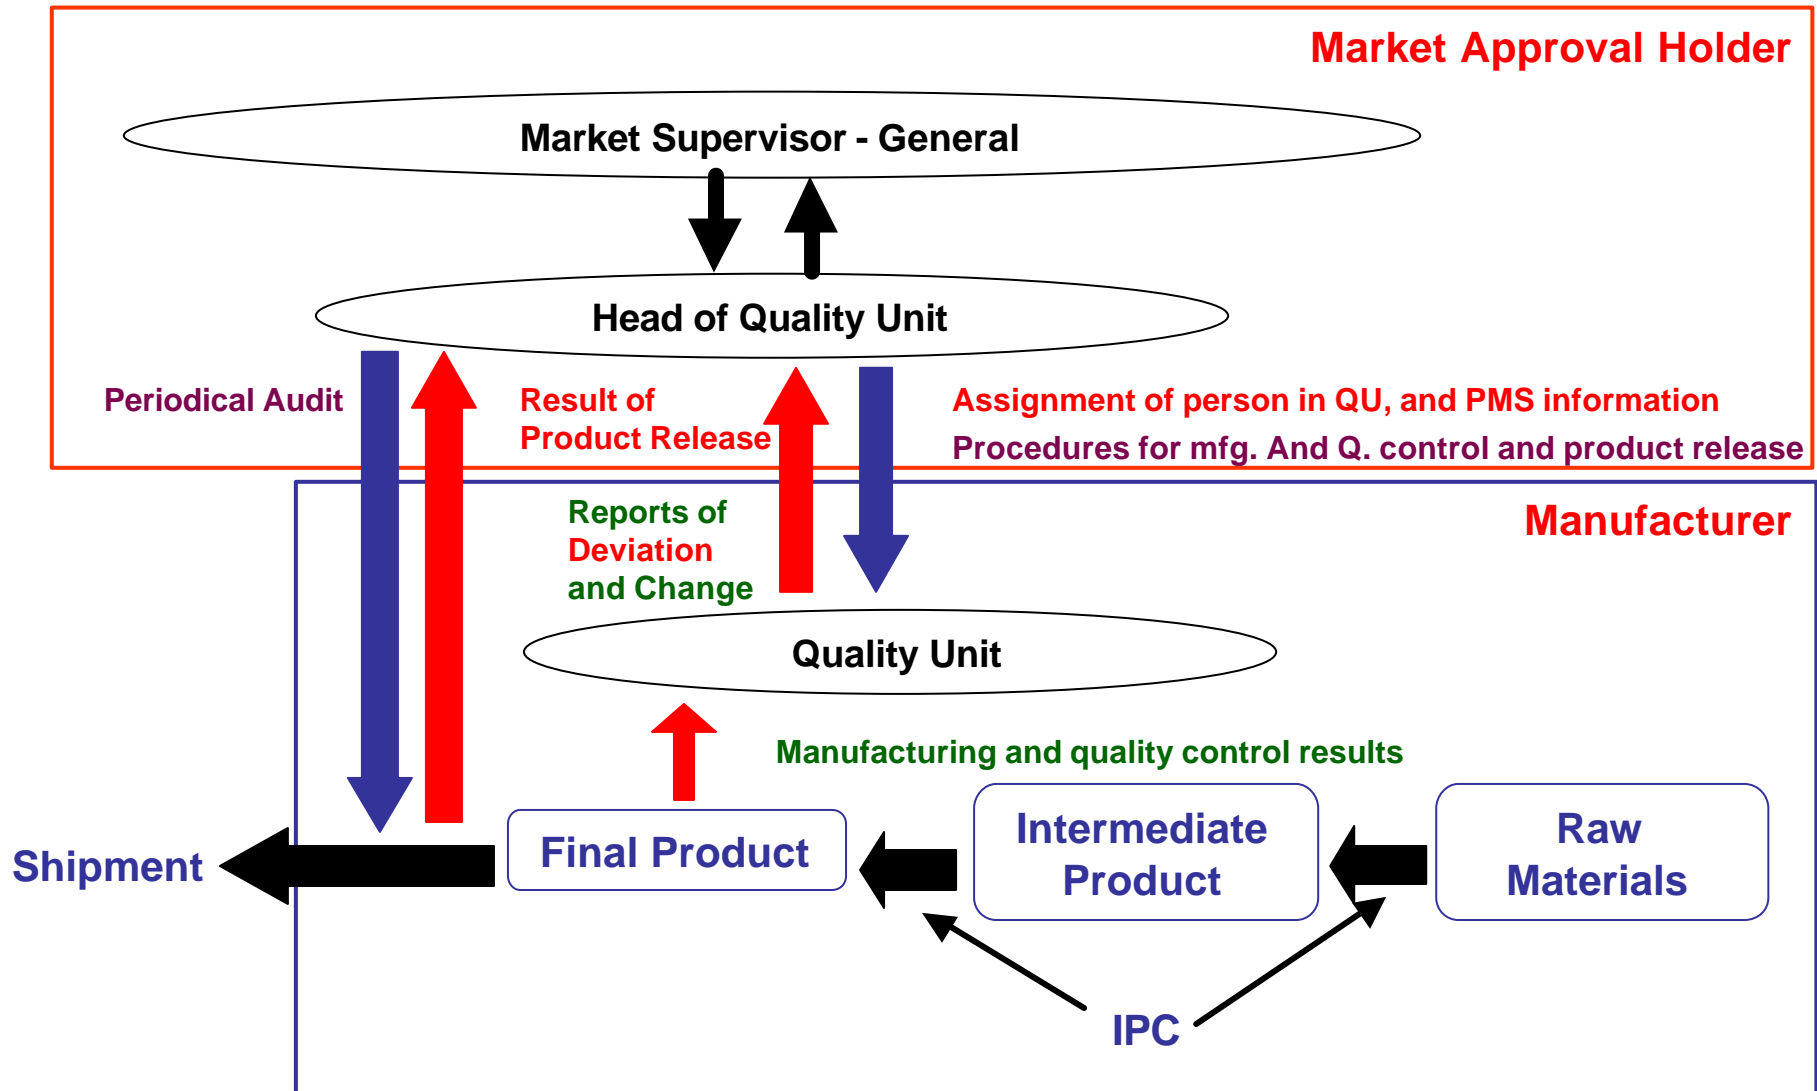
Market Approval Holder

Market Supervisor - General

Head of Quality Unit

Periodical Audit

Result of Product Release

Assignment of person in QU, and PMS information

Procedures for mfg. And Q. control and product release

Manufacturer

Reports of Deviation and Change

Quality Unit

Manufacturing and quality control results

Shipment

Final Product

Intermediate Product

Raw Materials

IPC